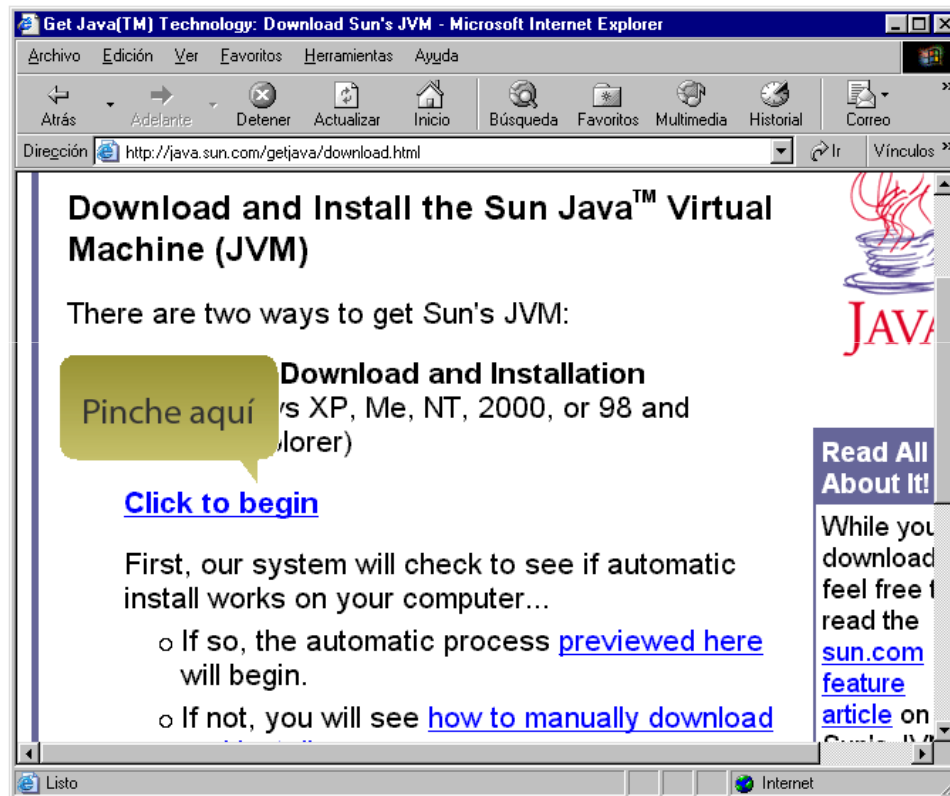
Get Java(TM) Technology: Download Sun's JVM - Microsoft Internet Explorer

Archivo Edición Ver Favoritos Herramientas Ayuda

Atrás Adelante Detener Actualizar Inicio Búsqueda Favoritos Multimedia Historial Correo

Dirección http://java.sun.com/getjava/download.html Ir Vínculos

Download and Install the Sun Java™ Virtual Machine (JVM)

There are two ways to get Sun's JVM:

Pinche aquí

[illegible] Download and Installation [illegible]s XP, Me, NT, 2000, or 98 and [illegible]lorer)

Click to begin

First, our system will check to see if automatic install works on your computer...

If so, the automatic process previewed here will begin.

If not, you will see how to manually download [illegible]

JAVA

Read All About It!

While you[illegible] download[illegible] feel free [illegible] read the sun.com feature article on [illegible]

Listo Internet